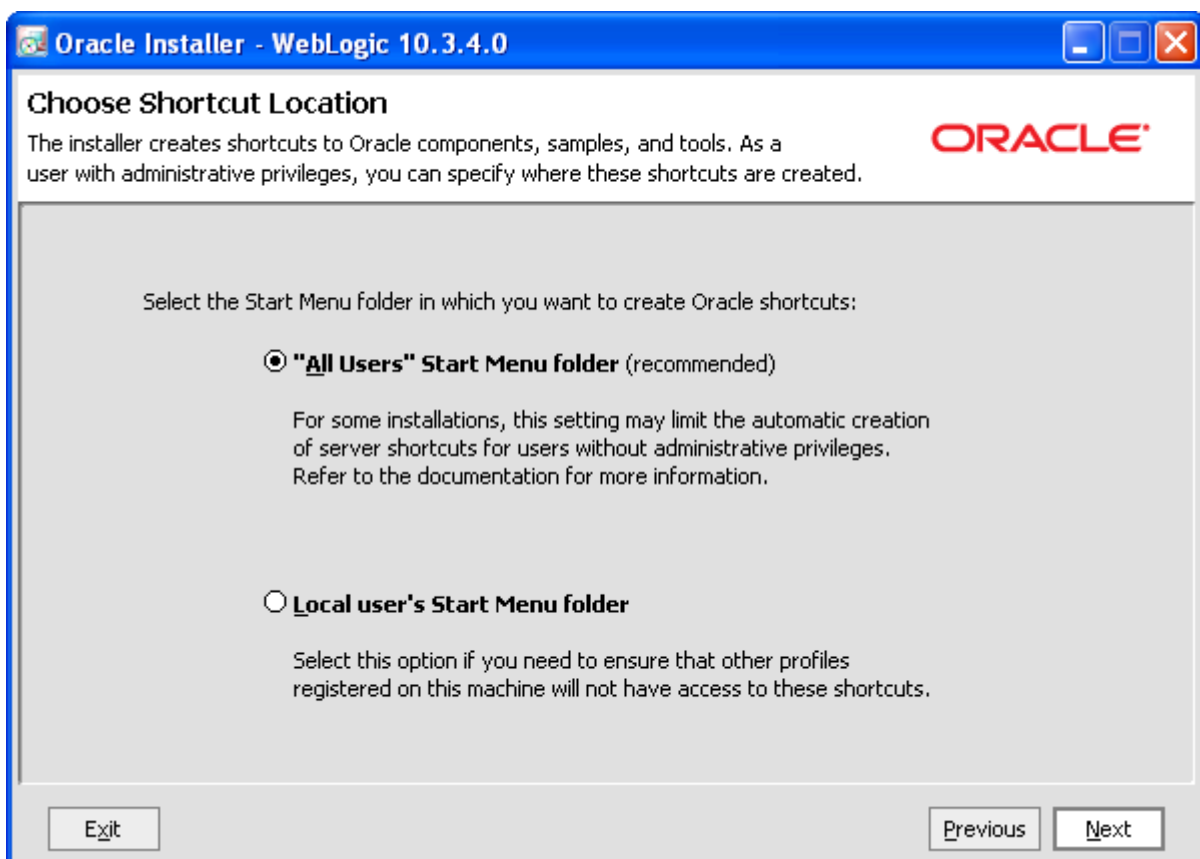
Oracle Installer - WebLogic 10.3.4.0

Choose Shortcut Location

The installer creates shortcuts to Oracle components, samples, and tools. As a user with administrative privileges, you can specify where these shortcuts are created.

ORACLE

Select the Start Menu folder in which you want to create Oracle shortcuts:

"All Users" Start Menu folder (recommended)

For some installations, this setting may limit the automatic creation of server shortcuts for users without administrative privileges. Refer to the documentation for more information.

Local user's Start Menu folder

Select this option if you need to ensure that other profiles registered on this machine will not have access to these shortcuts.

Exit

Previous

Next